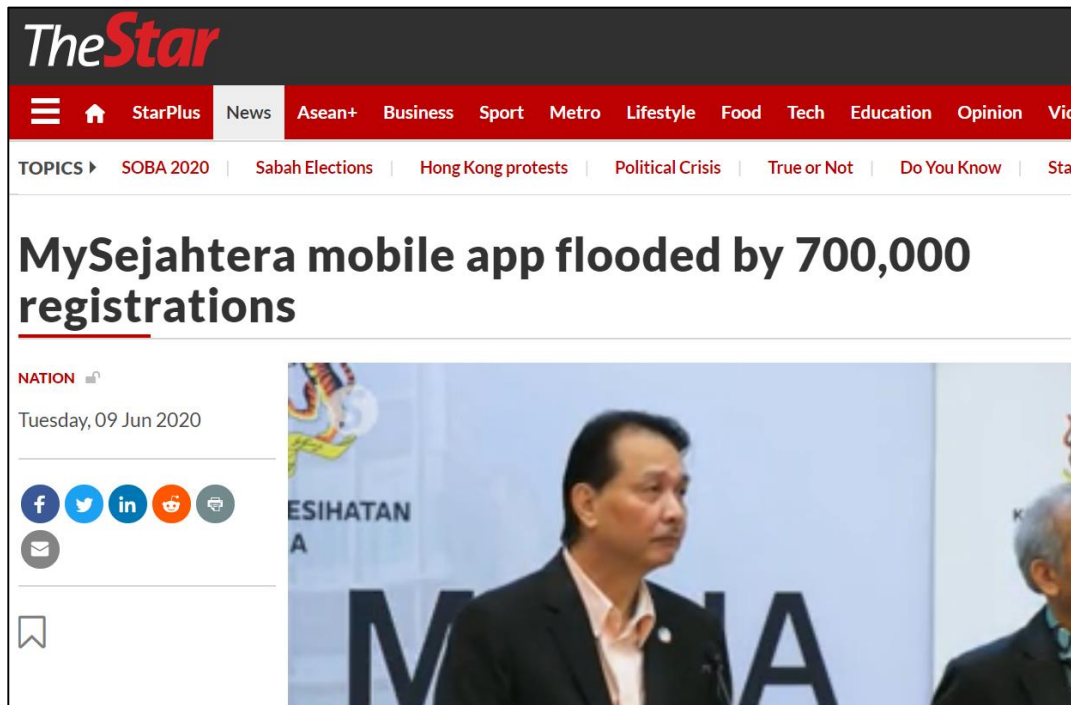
TheStar

StarPlus News Asean+ Business Sport Metro Lifestyle Food Tech Education Opinion Vi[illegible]

TOPICS SOBA 2020 | Sabah Elections | Hong Kong protests | Political Crisis | True or Not | Do You Know | Sta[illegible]

MySejahtera mobile app flooded by 700,000 registrations

NATION

Tuesday, 09 Jun 2020

ESIHATAN
A

M A

K